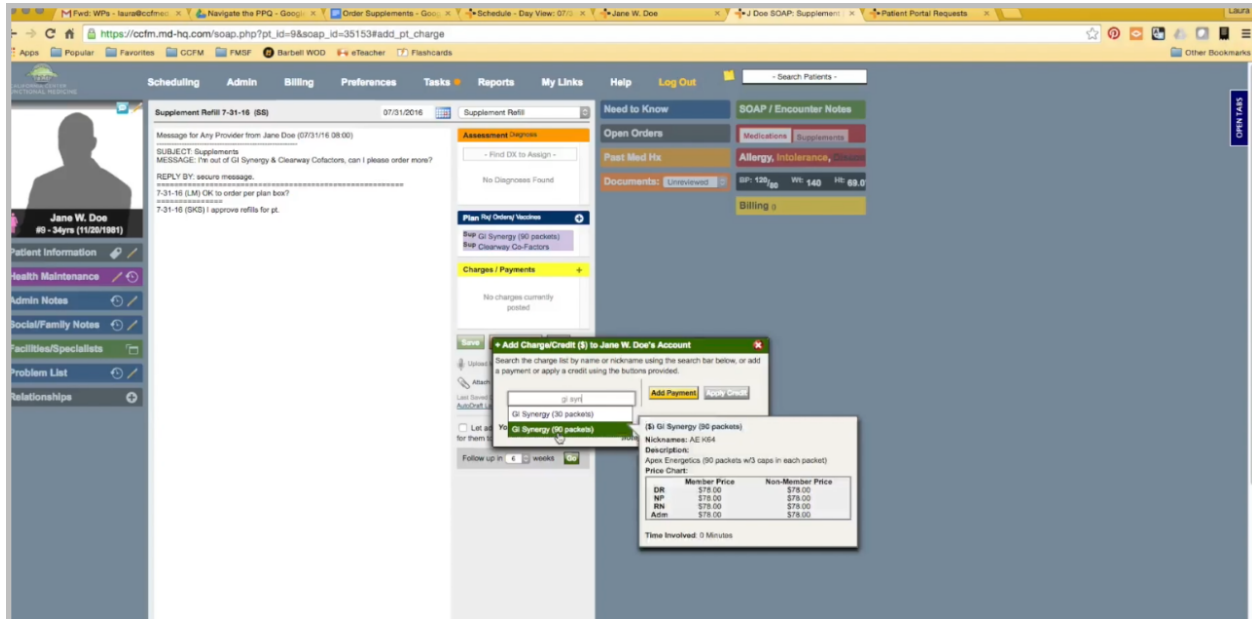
Fwd: WPs - laura@ccfmed × Navigate the PPQ - Googl × Order Supplements - Goo × Schedule - Day View: 07/3 × Jane W. Doe × J Doe SOAP: Supplement × Patient Portal Requests ×

Laura

https://ccfm.md-hq.com/soap.php?pt_id=9&soap_id=35153#add_pt_charge

Apps Popular Favorites CCFM FMSF Barbell WOD eTeacher Flashcards Other Bookmarks

Scheduling Admin Billing Preferences Tasks Reports My Links Help Log Out - Search Patients -

OPEN TABS

Jane W. Doe
#9 - 34yrs (11/20/1981)

Patient Information
Health Maintenance
Admin Notes
Social/Family Notes
Facilities/Specialists
Problem List
Relationships

Supplement Refill 7-31-16 (SS) 07/31/2016 Supplement Refill

Message for Any Provider from Jane Doe (07/31/16 08:00)

SUBJECT: Supplements
MESSAGE: I'm out of GI Synergy & Clearway Cofactors, can I please order more?

REPLY BY: secure message.
=============================================================
7-31-16 (LM) OK to order per plan box?
================
7-31-16 (SKS) I approve refills for pt.

Assessment Diagnosis
- Find DX to Assign -
No Diagnoses Found

Plan Rx/ Orders/ Vaccines
Sup GI Synergy (90 packets)
Sup Clearway Co-Factors

Charges / Payments
No charges currently posted

Save
Upload
Attach
Last Saved
AutoDraft
Let
for them
Yo
Follow up in 6 weeks Go

Need to Know
Open Orders
Past Med Hx
Documents: Unreviewed

SOAP / Encounter Notes
Medications Supplements
Allergy, Intolerance,
BP: 120/80 Wt: 140 Ht: 69.0
Billing

+ Add Charge/Credit ($) to Jane W. Doe's Account
Search the charge list by name or nickname using the search bar below, or add a payment or apply a credit using the buttons provided.

gi syn
GI Synergy (30 packets)
GI Synergy (90 packets)

Add Payment Apply Credit

($) GI Synergy (90 packets)
Nicknames: AE K64
Description:
Apex Energetics (90 packets w/3 caps in each packet)
Price Chart:

| | Member Price | Non-Member Price |
|---|---|---|
| DR | $78.00 | $78.00 |
| NP | $78.00 | $78.00 |
| RN | $78.00 | $78.00 |
| Adm | $78.00 | $78.00 |

Time Involved: 0 Minutes